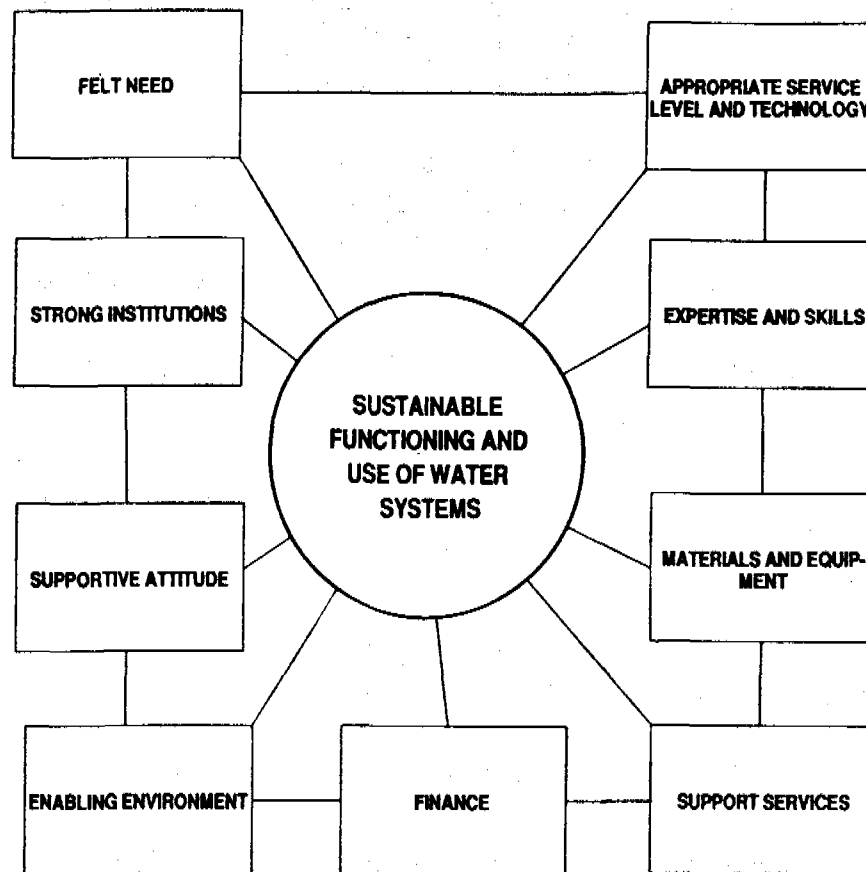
FELT NEED

APPROPRIATE SERVICE LEVEL AND TECHNOLOGY

STRONG INSTITUTIONS

EXPERTISE AND SKILLS

SUSTAINABLE FUNCTIONING AND USE OF WATER SYSTEMS

SUPPORTIVE ATTITUDE

MATERIALS AND EQUIPMENT

ENABLING ENVIRONMENT

FINANCE

SUPPORT SERVICES